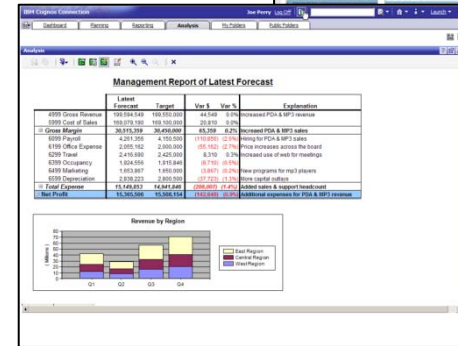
IBM Cognos Connection

Joe Perry Log Off

Launch

Dashboard

Planning

Reporting

Analysis

My Folders

Public Folders

Analysis

Management Report of Latest Forecast

| | Latest Forecast | Target | Var $ | Var % | Explanation |
|---|---|---|---|---|---|
| 4999 Gross Revenue | 199,584,549 | 199,550,000 | 44,549 | 0.0% | Increased PDA & MP3 revenue |
| 5999 Cost of Sales | 169,079,190 | 169,100,000 | 20,810 | 0.0% | |
| Gross Margin | 30,515,359 | 30,450,000 | 65,359 | 0.2% | Increased PDA & MP3 sales |
| 6099 Payroll | 4,261,355 | 4,150,500 | (110,855) | (2.5%) | Hiring for PDA & MP3 sales |
| 6199 Office Expense | 2,055,162 | 2,000,000 | (55,162) | (2.7%) | Price increases across the board |
| 6299 Travel | 2,416,690 | 2,425,000 | 8,310 | 0.3% | Increased use of web for meetings |
| 6399 Occupancy | 1,824,556 | 1,815,846 | (8,710) | (0.5%) | |
| 6499 Marketing | 1,653,867 | 1,650,000 | (3,867) | (0.2%) | New programs for mp3 players |
| 6599 Depreciation | 2,938,223 | 2,900,500 | (37,723) | (1.3%) | More capital outlays |
| Total Expense | 15,149,853 | 14,941,846 | (208,007) | (1.4%) | Added sales & support headcount |
| Net Profit | 15,365,506 | 15,508,154 | (142,648) | (0.9%) | Additional expenses for PDA & MP3 revenue |

Revenue by Region

Millions

80
70
60
50
40
30
20
10
0

Q1 Q2 Q3 Q4

East Region
Central Region
West Region